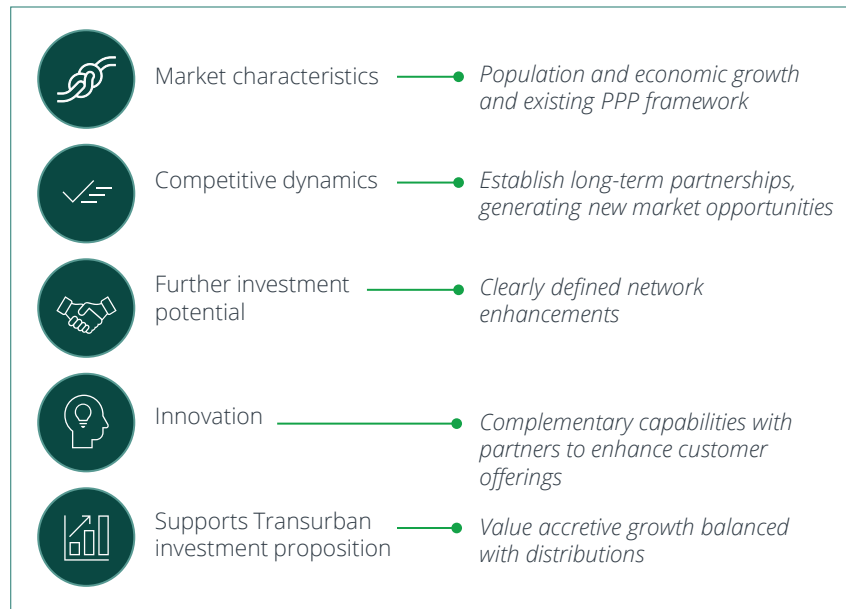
Market characteristics

*Population and economic growth and existing PPP framework*

Competitive dynamics

*Establish long-term partnerships, generating new market opportunities*

Further investment potential

*Clearly defined network enhancements*

Innovation

*Complementary capabilities with partners to enhance customer offerings*

Supports Transurban investment proposition

*Value accretive growth balanced with distributions*